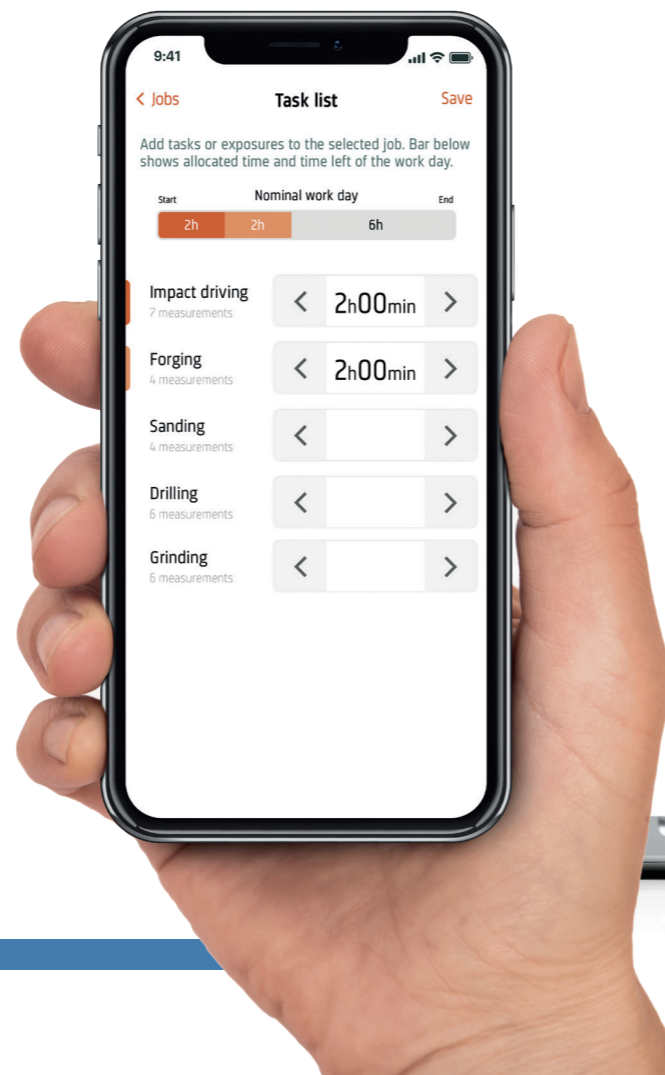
9:41

< Jobs Task list Save

Add tasks or exposures to the selected job. Bar below shows allocated time and time left of the work day.

Start Nominal work day End

2h 2h 6h

Impact driving
7 measurements
< 2h00min >

Forging
4 measurements
< 2h00min >

Sanding
4 measurements
< >

Drilling
6 measurements
< >

Grinding
6 measurements
< >